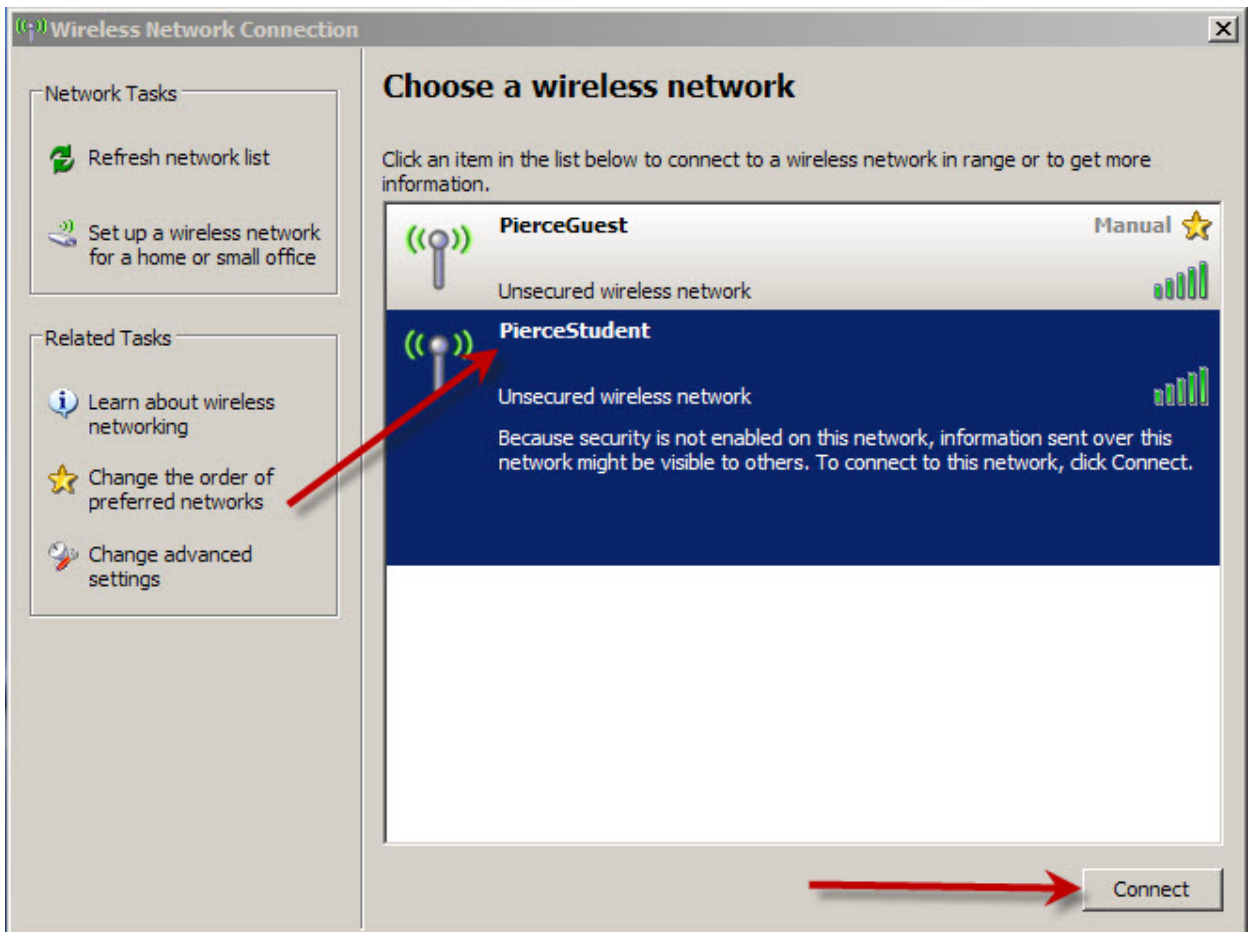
Wireless Network Connection

X

Network Tasks

Refresh network list

Set up a wireless network for a home or small office

Related Tasks

Learn about wireless networking

Change the order of preferred networks

Change advanced settings

Choose a wireless network

Click an item in the list below to connect to a wireless network in range or to get more information.

PierceGuest

Manual

Unsecured wireless network

PierceStudent

Unsecured wireless network

Because security is not enabled on this network, information sent over this network might be visible to others. To connect to this network, click Connect.

Connect